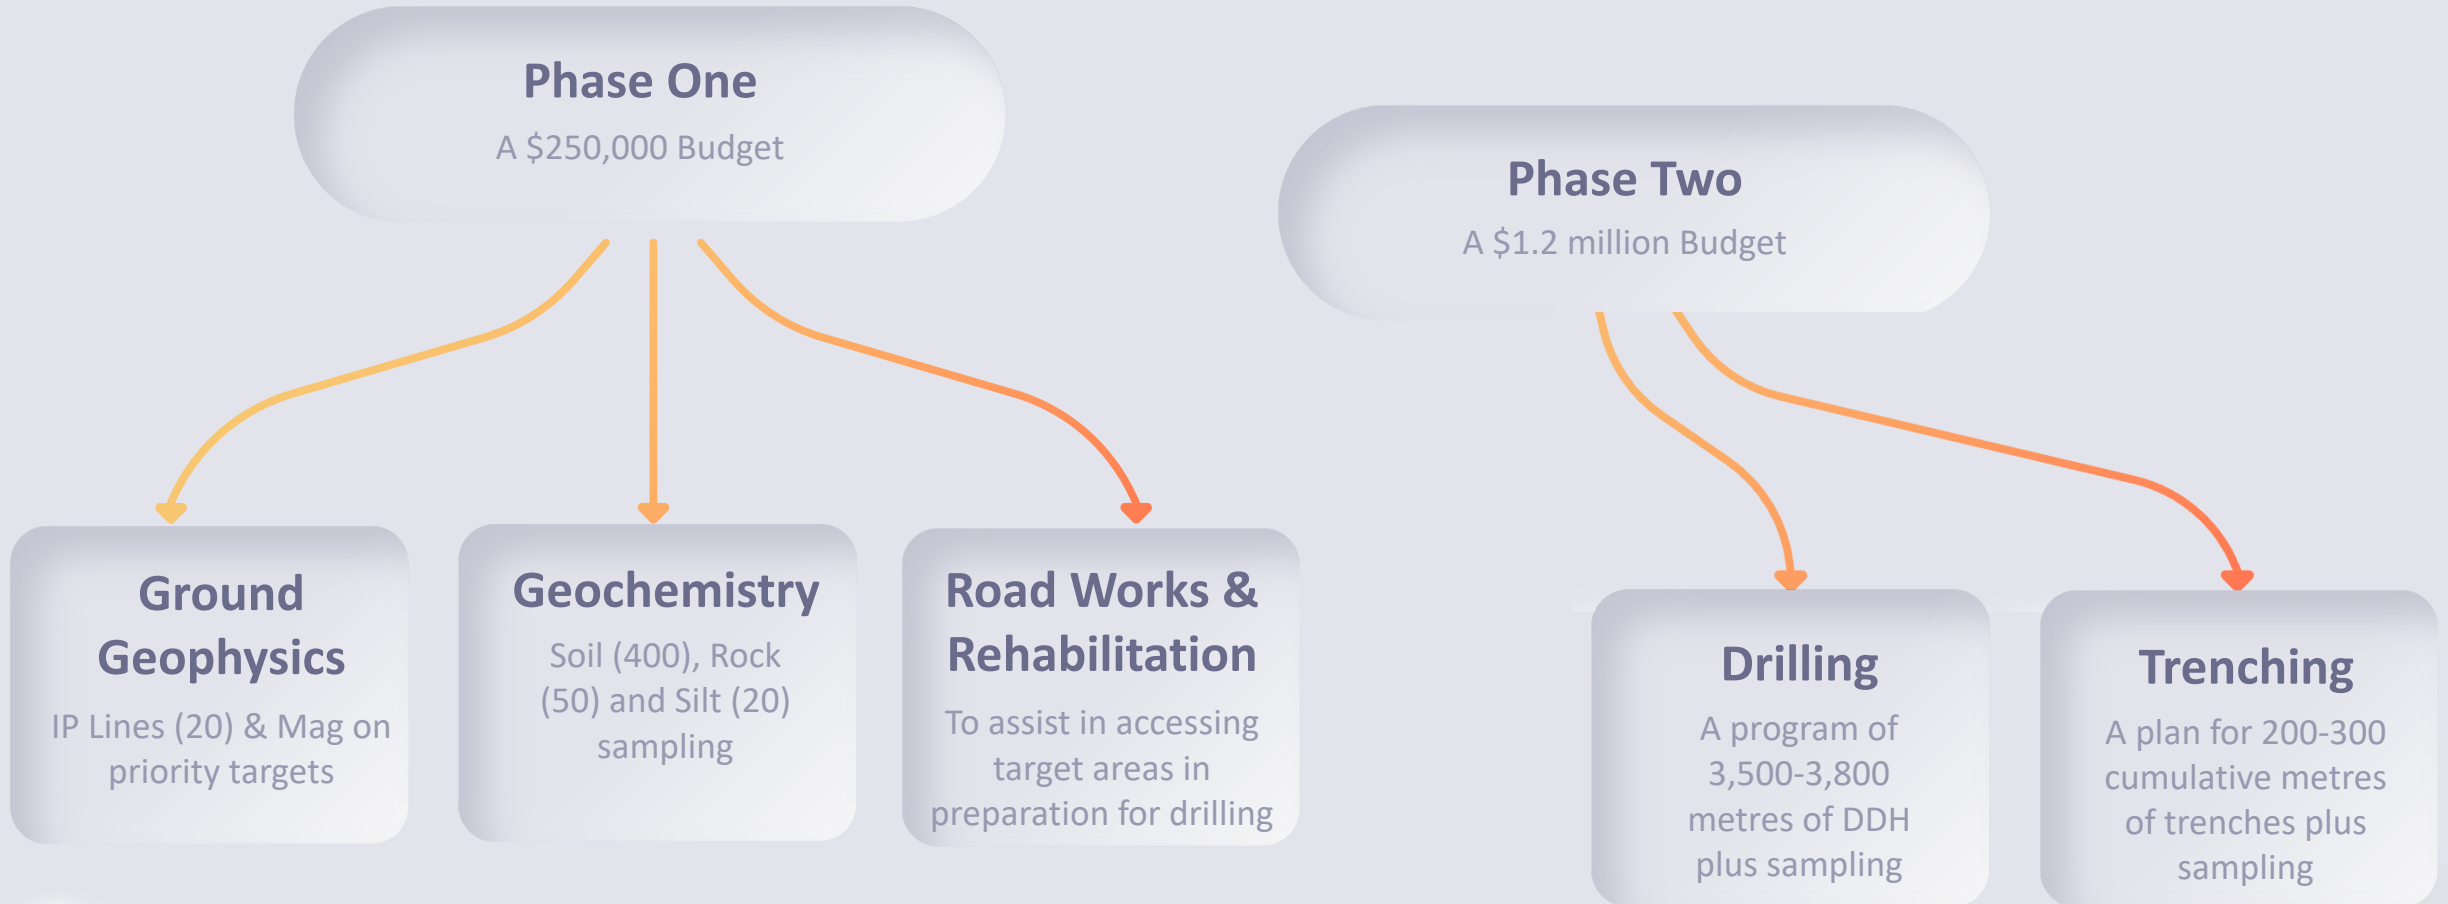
Phase One
A $250,000 Budget

Phase Two
A $1.2 million Budget

Ground Geophysics
IP Lines (20) & Mag on priority targets

Geochemistry
Soil (400), Rock (50) and Silt (20) sampling

Road Works & Rehabilitation
To assist in accessing target areas in preparation for drilling

Drilling
A program of 3,500-3,800 metres of DDH plus sampling

Trenching
A plan for 200-300 cumulative metres of trenches plus sampling